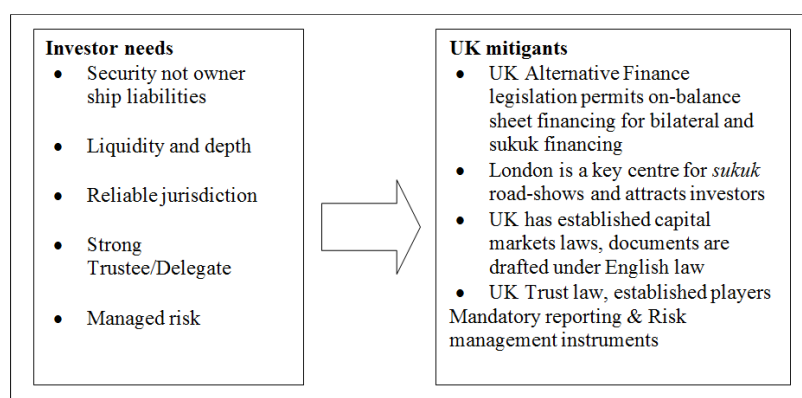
**Investor needs**

- Security not owner ship liabilities
- Liquidity and depth
- Reliable jurisdiction
- Strong Trustee/Delegate
- Managed risk

**UK mitigants**

- UK Alternative Finance legislation permits on-balance sheet financing for bilateral and sukuk financing
- London is a key centre for *sukuk* road-shows and attracts investors
- UK has established capital markets laws, documents are drafted under English law
- UK Trust law, established players

Mandatory reporting & Risk management instruments